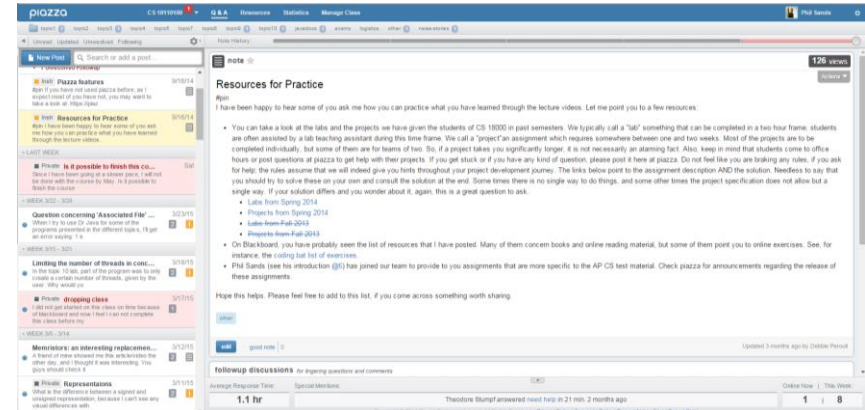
piazza CS 18110100 Q & A Resources Statistics Manage Class Phil Sands

Unread Updated Unresolved Following Note History

New Post Search or add a post...

Instr Piazza features 9/18/14
#pin If you have not used piazza before, as I expect most of you have not, you may want to take a look at: https://piaz

Instr Resources for Practice 9/16/14
#pin I have been happy to hear some of you ask me how you can practice what you have learned through the lecture videos.

LAST WEEK

Private Is it possible to finish this co... Sat
Since I have been going at a slower pace, I will not be done with the course by May. Is it possible to finish the course

WEEK 3/22 - 3/28

Question concerning 'Associated File' ... 3/23/15
When I try to use Dr Java for some of the programs presented in the different topics, I'll get an error saying: 1 e

WEEK 3/15 - 3/21

Limiting the number of threads in conc... 3/18/15
In the topic 10 lab, part of the program was to only create a certain number of threads, given by the user. Why would yo

Private dropping class 3/17/15
I did not get started on the class on time because of blackboard and now I feel I can not complete this class before my

WEEK 3/8 - 3/14

Memristors: an interesting replacemen... 3/12/15
A friend of mine showed me this article/video the other day, and I thought it was interesting. You guys should check it

Private Representations 3/11/15
What is the difference between a signed and unsigned representation, because I can't see any visual differences with

note

126 views

Actions

Resources for Practice

#pin

I have been happy to hear some of you ask me how you can practice what you have learned through the lecture videos. Let me point you to a few resources:

- You can take a look at the labs and the projects we have given the students of CS 18000 in past semesters. We typically call a "lab" something that can be completed in a two hour frame; students are often assisted by a lab teaching assistant during this time frame. We call a "project" an assignment which requires somewhere between one and two weeks. Most of the projects are to be completed individually, but some of them are for teams of two. So, if a project takes you significantly longer, it is not necessarily an alarming fact. Also, keep in mind that students come to office hours or post questions at piazza to get help with their projects. If you get stuck or if you have any kind of question, please post it here at piazza. Do not feel like you are braking any rules, if you ask for help: the rules assume that we will indeed give you hints throughout your project development journey. The links below point to the assignment description AND the solution. Needless to say that you should try to solve these on your own and consult the solution at the end. Some times there is no single way to do things, and some other times the project specification does not allow but a single way. If your solution differs and you wonder about it, again, this is a great question to ask.
  - Labs from Spring 2014
  - Projects from Spring 2014
  - Labs from Fall 2013
  - Projects from Fall 2013
- On Blackboard, you have probably seen the list of resources that I have posted. Many of them concern books and online reading material, but some of them point you to online exercises. See, for instance, the coding bat list of exercises.
- Phil Sands (see his introduction @6) has joined our team to provide to you assignments that are more specific to the AP CS test material. Check piazza for announcements regarding the release of these assignments.

Hope this helps. Please feel free to add to this list, if you come across something worth sharing.

other

edit good note | 0

Updated 3 months ago by Debbie Perouli

followup discussions for lingering questions and comments

Average Response Time: 1.1 hr
Special Mentions: Theodore Stumpf answered need help in 21 min. 2 months ago
Online Now | This Week: 1 | 8